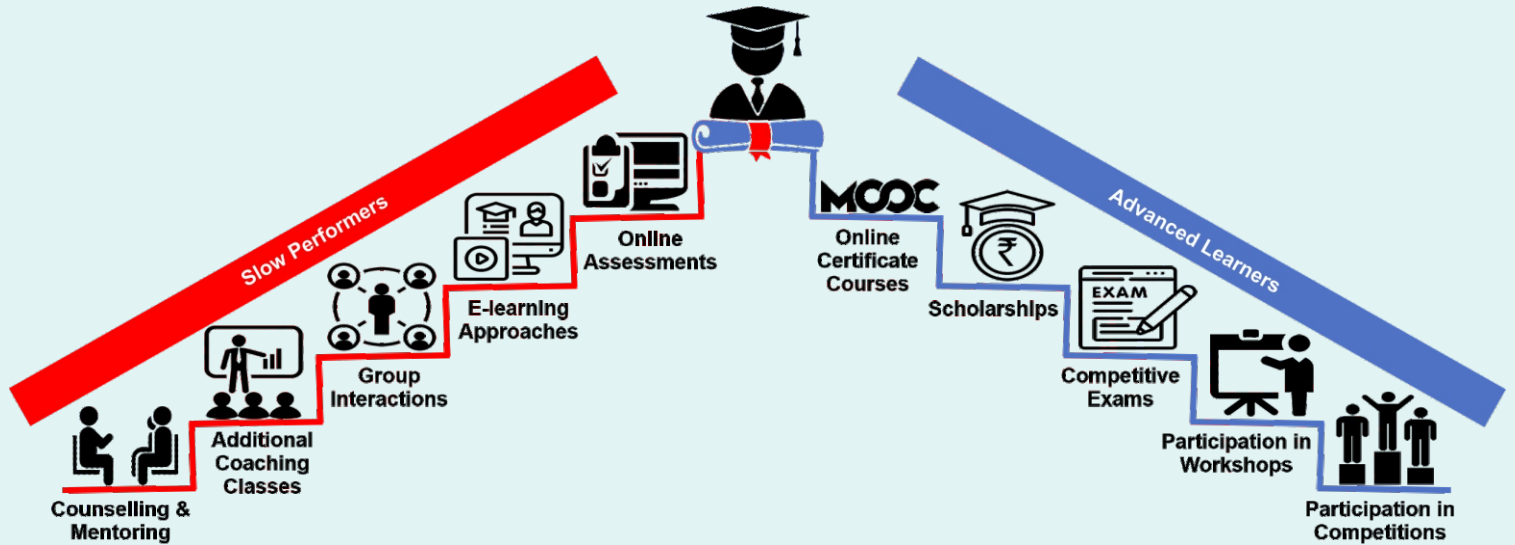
Slow Performers

Counselling & Mentoring

Additional Coaching Classes

Group Interactions

E-learning Approaches

Online Assessments

MOOC

Online Certificate Courses

Scholarships

EXAM

Competitive Exams

Participation in Workshops

Participation in Competitions

Advanced Learners